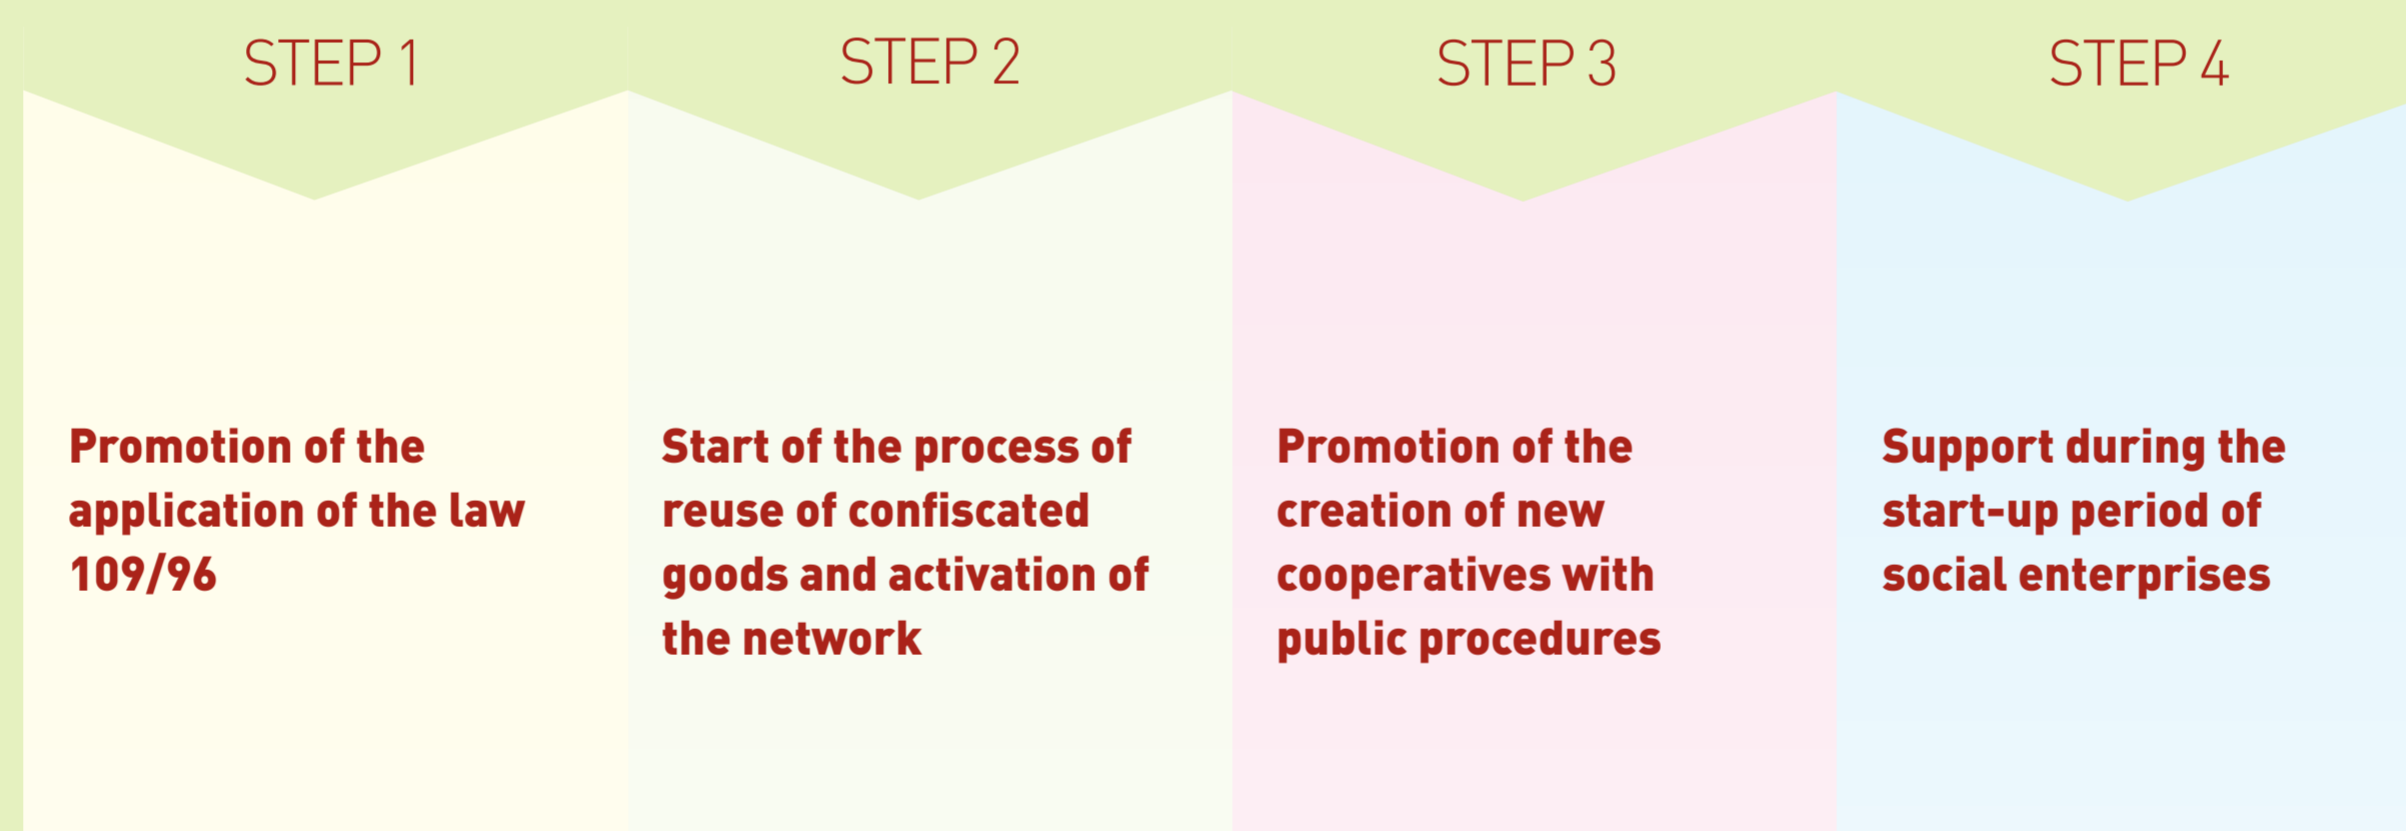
STEP 1

Promotion of the application of the law 109/96

STEP 2

Start of the process of reuse of confiscated goods and activation of the network

STEP 3

Promotion of the creation of new cooperatives with public procedures

STEP 4

Support during the start-up period of social enterprises